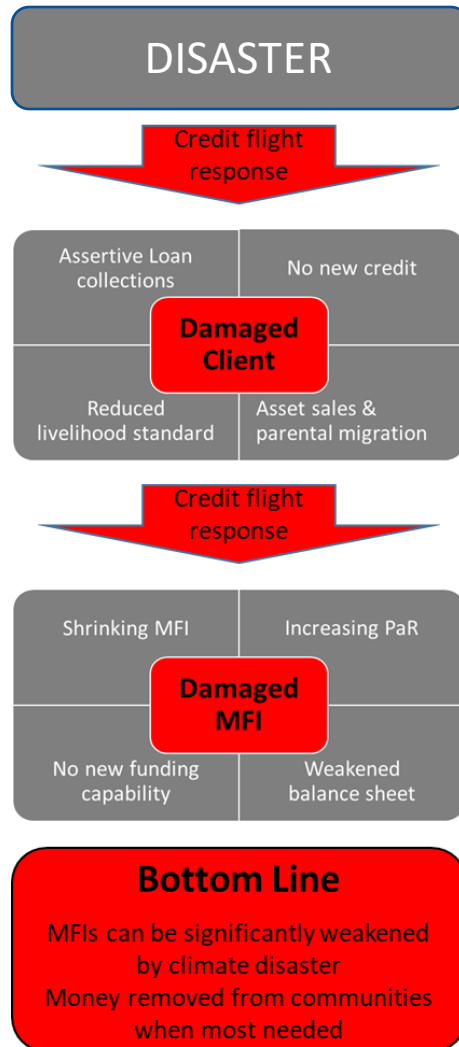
DISASTER

Credit flight response

Assertive Loan collections

No new credit

Damaged Client

Reduced livelihood standard

Asset sales & parental migration

Credit flight response

Shrinking MFI

Increasing PaR

Damaged MFI

No new funding capability

Weakened balance sheet

Bottom Line

MFIs can be significantly weakened by climate disaster
Money removed from communities when most needed